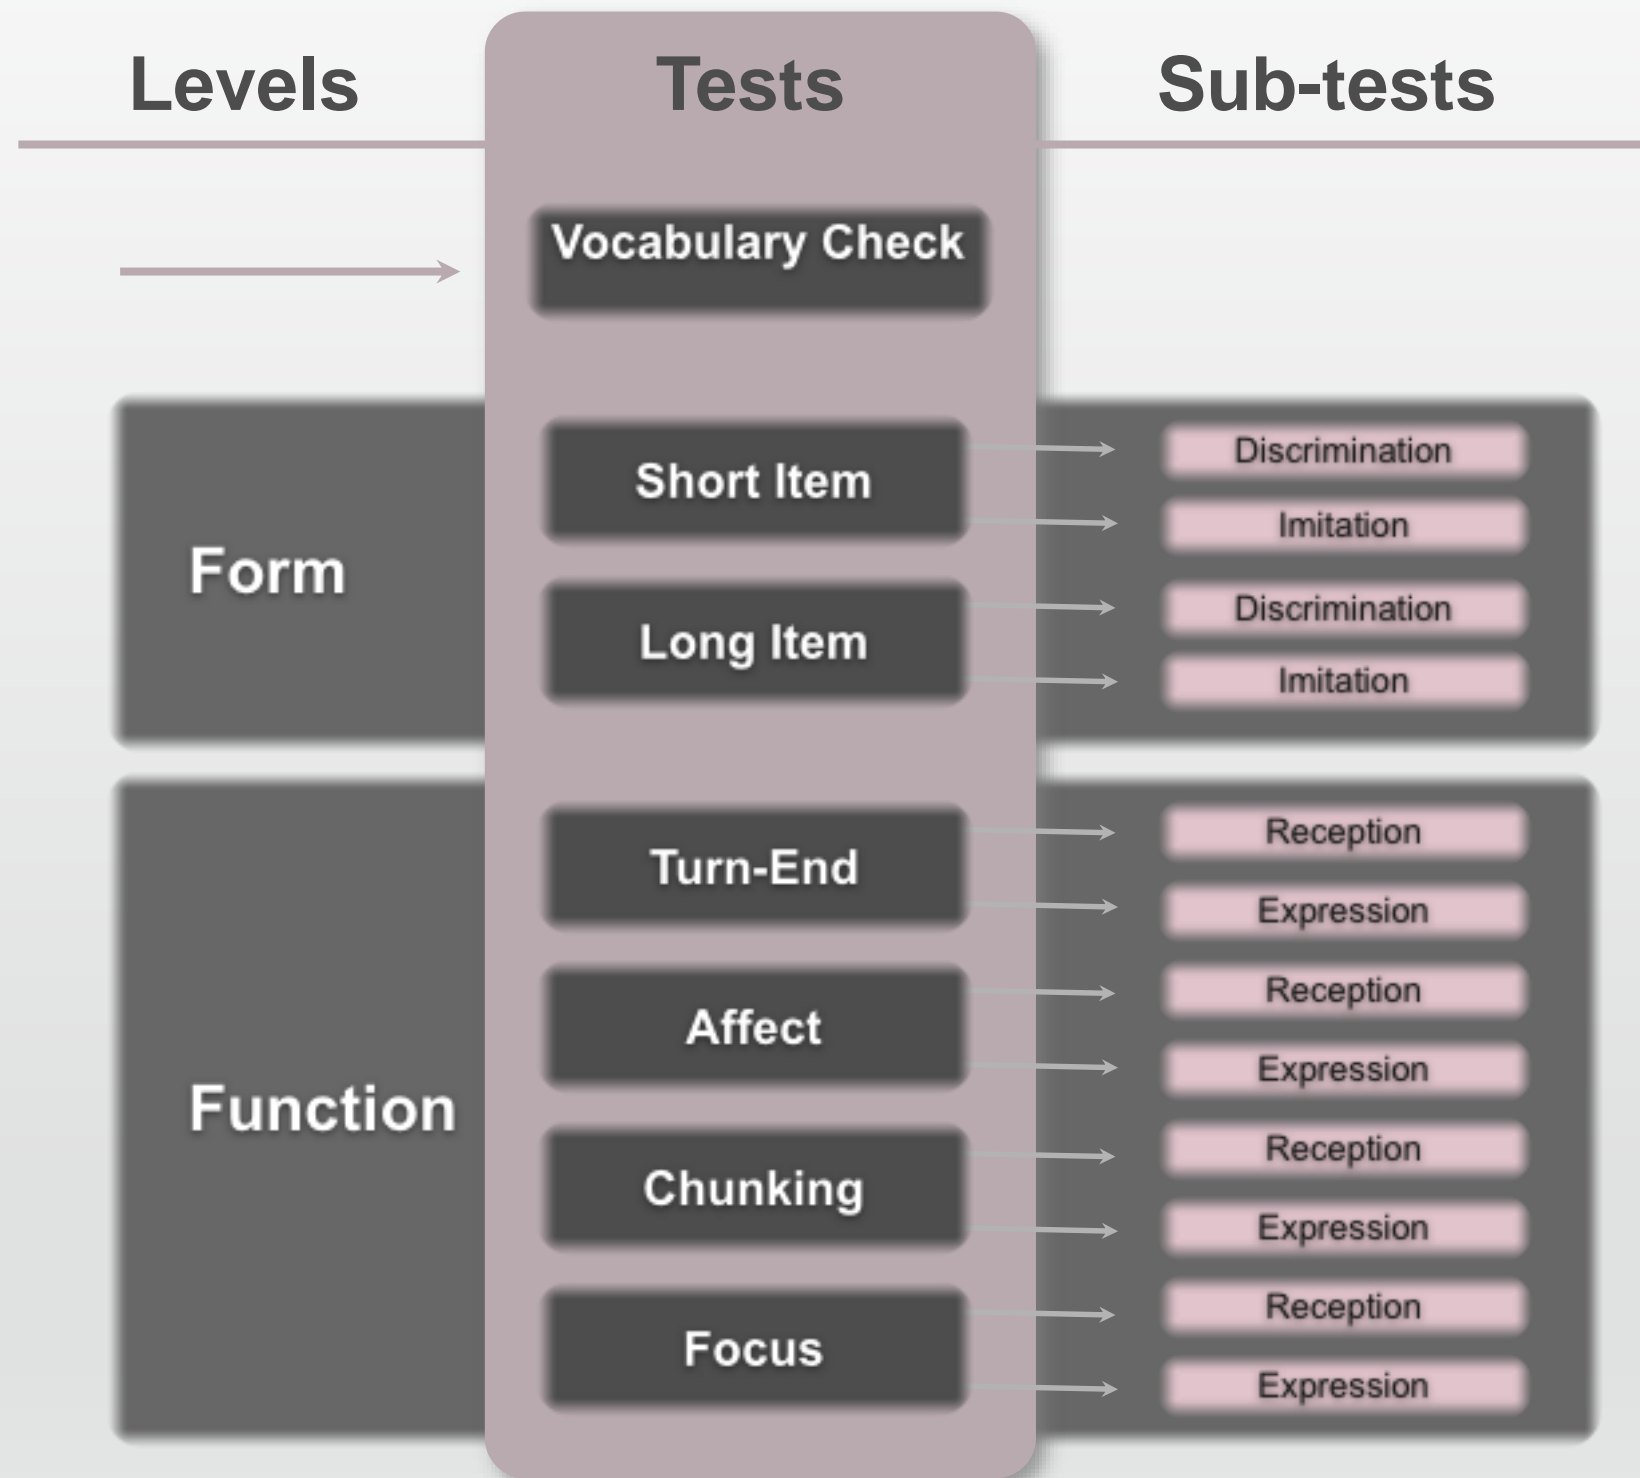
Levels

Tests

Sub-tests

Vocabulary Check

Form

Short Item

Discrimination

Imitation

Long Item

Discrimination

Imitation

Function

Turn-End

Reception

Expression

Affect

Reception

Expression

Chunking

Reception

Expression

Focus

Reception

Expression